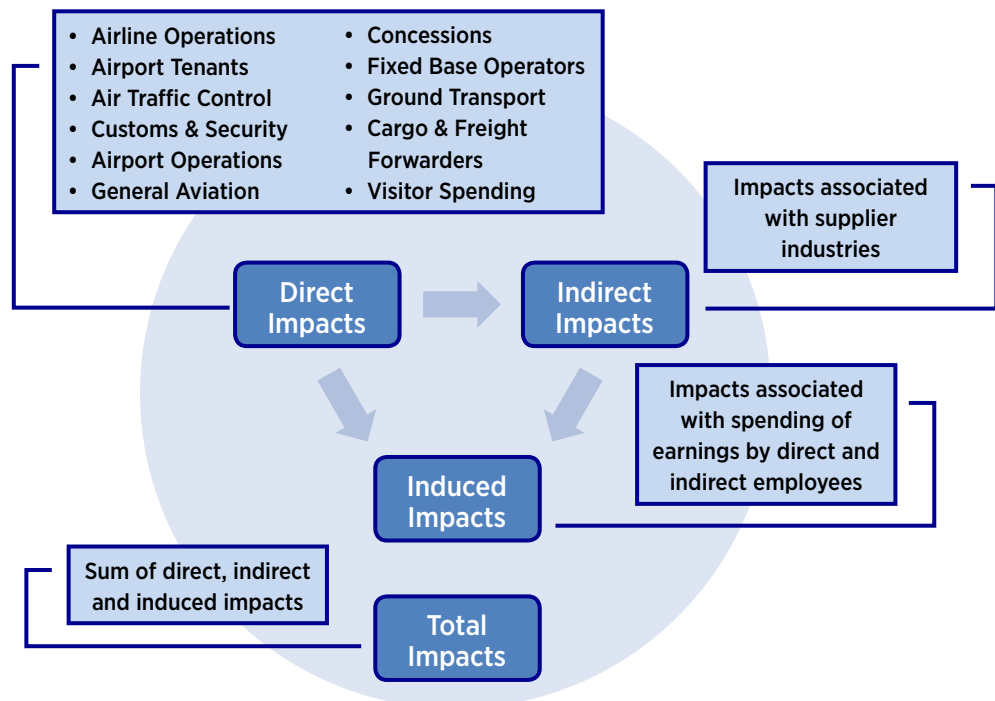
• Airline Operations
• Airport Tenants
• Air Traffic Control
• Customs & Security
• Airport Operations
• General Aviation

• Concessions
• Fixed Base Operators
• Ground Transport
• Cargo & Freight Forwarders
• Visitor Spending

Impacts associated with supplier industries

Direct Impacts

Indirect Impacts

Impacts associated with spending of earnings by direct and indirect employees

Induced Impacts

Sum of direct, indirect and induced impacts

Total Impacts